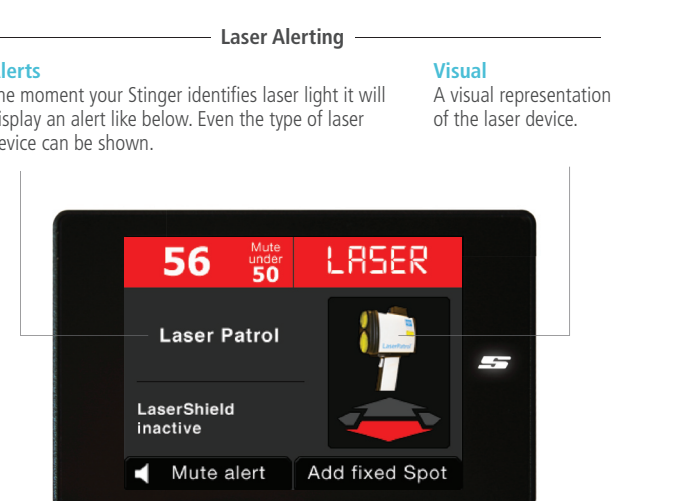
Laser Alerting

lerts
he moment your Stinger identifies laser light it will display an alert like below. Even the type of laser evice can be shown.

Visual
A visual representation of the laser device.

56 Mute under 50 LASER

Laser Patrol

LaserShield inactive

Mute alert Add fixed Spot